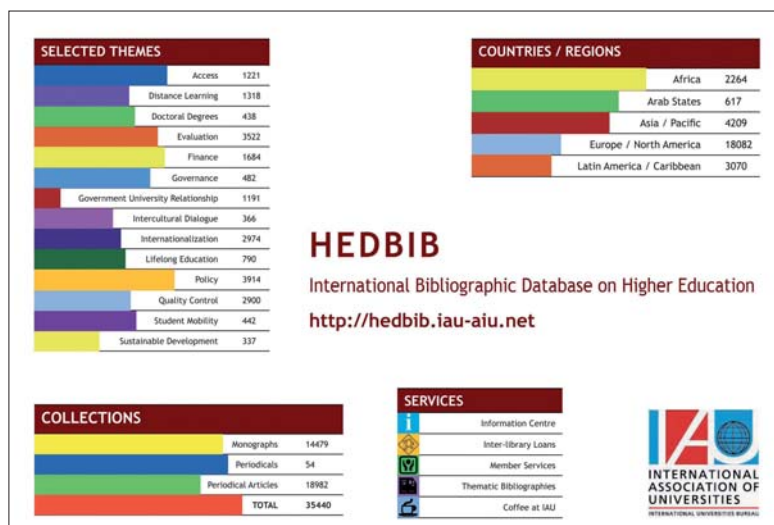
SELECTED THEMES

| | |
|---|---|
| Access | 1221 |
| Distance Learning | 1318 |
| Doctoral Degrees | 438 |
| Evaluation | 3522 |
| Finance | 1684 |
| Governance | 482 |
| Government University Relationship | 1191 |
| Intercultural Dialogue | 366 |
| Internationalization | 2974 |
| Lifelong Education | 790 |
| Policy | 3914 |
| Quality Control | 2900 |
| Student Mobility | 442 |
| Sustainable Development | 337 |

COUNTRIES / REGIONS

| | |
|---|---|
| Africa | 2264 |
| Arab States | 617 |
| Asia / Pacific | 4209 |
| Europe / North America | 18082 |
| Latin America / Caribbean | 3070 |

HEDBIB

International Bibliographic Database on Higher Education

http://hedbib.iau-aiu.net

COLLECTIONS

| | |
|---|---|
| Monographs | 14479 |
| Periodicals | 54 |
| Periodical Articles | 18982 |
| TOTAL | 35440 |

SERVICES

Information Centre
Inter-library Loans
Member Services
Thematic Bibliographies
Coffee at IAU

IAU
INTERNATIONAL ASSOCIATION OF UNIVERSITIES
INTERNATIONAL UNIVERSITIES BUREAU